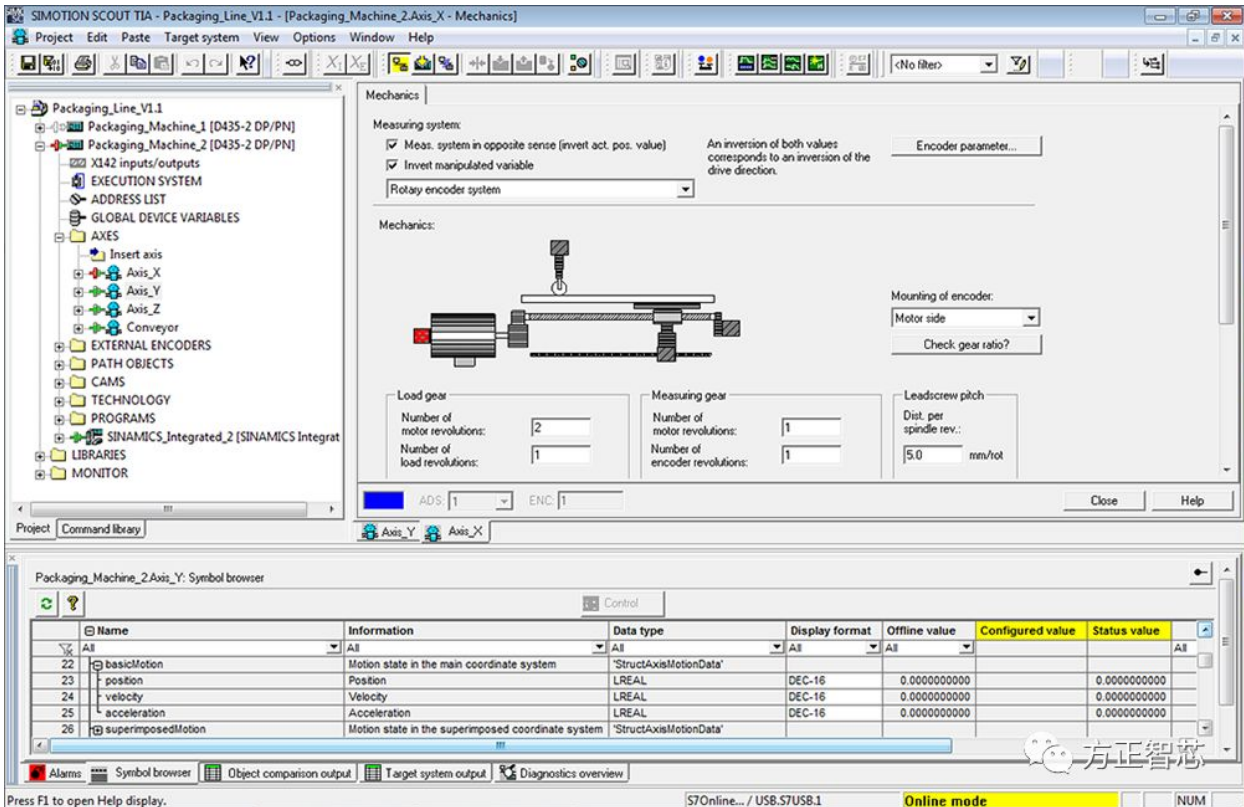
SIMOTION SCOUT TIA - Packaging_Line_V1.1 - [Packaging_Machine_2.Axis_X - Mechanics]

Project Edit Paste Target system View Options Window Help

<No filter>

Packaging_Line_V1.1
Packaging_Machine_1 [D435-2 DP/PN]
Packaging_Machine_2 [D435-2 DP/PN]
X142 inputs/outputs
EXECUTION SYSTEM
ADDRESS LIST
GLOBAL DEVICE VARIABLES
AXES
Insert axis
Axis_X
Axis_Y
Axis_Z
Conveyor
EXTERNAL ENCODERS
PATH OBJECTS
CAMS
TECHNOLOGY
PROGRAMS
SINAMICS_Integrated_2 [SINAMICS Integrat
LIBRARIES
MONITOR

Project Command library

Mechanics

Measuring system:
Meas. system in opposite sense (invert act. pos. value)
Invert manipulated variable
An inversion of both values corresponds to an inversion of the drive direction.
Encoder parameter...
Rotary encoder system

Mechanics:

Mounting of encoder:
Motor side
Check gear ratio?

Load gear
Number of motor revolutions: 2
Number of load revolutions: 1

Measuring gear
Number of motor revolutions: 1
Number of encoder revolutions: 1

Leadscrew pitch
Dist. per spindle rev.:
5.0 mm/rot

ADS: 1 ENC: 1
Close Help

Axis_Y Axis_X

Packaging_Machine_2.Axis_Y: Symbol browser

Control

| | Name | Information | Data type | Display format | Offline value | Configured value | Status value |
|---|---|---|---|---|---|---|---|
| | All | All | All | All | All | | |
| 22 | basicMotion | Motion state in the main coordinate system | 'StructAxisMotionData' | | | | |
| 23 | position | Position | LREAL | DEC-16 | 0.0000000000 | | 0.0000000000 |
| 24 | velocity | Velocity | LREAL | DEC-16 | 0.0000000000 | | 0.0000000000 |
| 25 | acceleration | Acceleration | LREAL | DEC-16 | 0.0000000000 | | 0.0000000000 |
| 26 | superimposedMotion | Motion state in the superimposed coordinate system | 'StructAxisMotionData' | | | | |

Alarms Symbol browser Object comparison output Target system output Diagnostics overview

方正智芯

Press F1 to open Help display. S7Online... / USB.S7USB.1 Online mode NUM